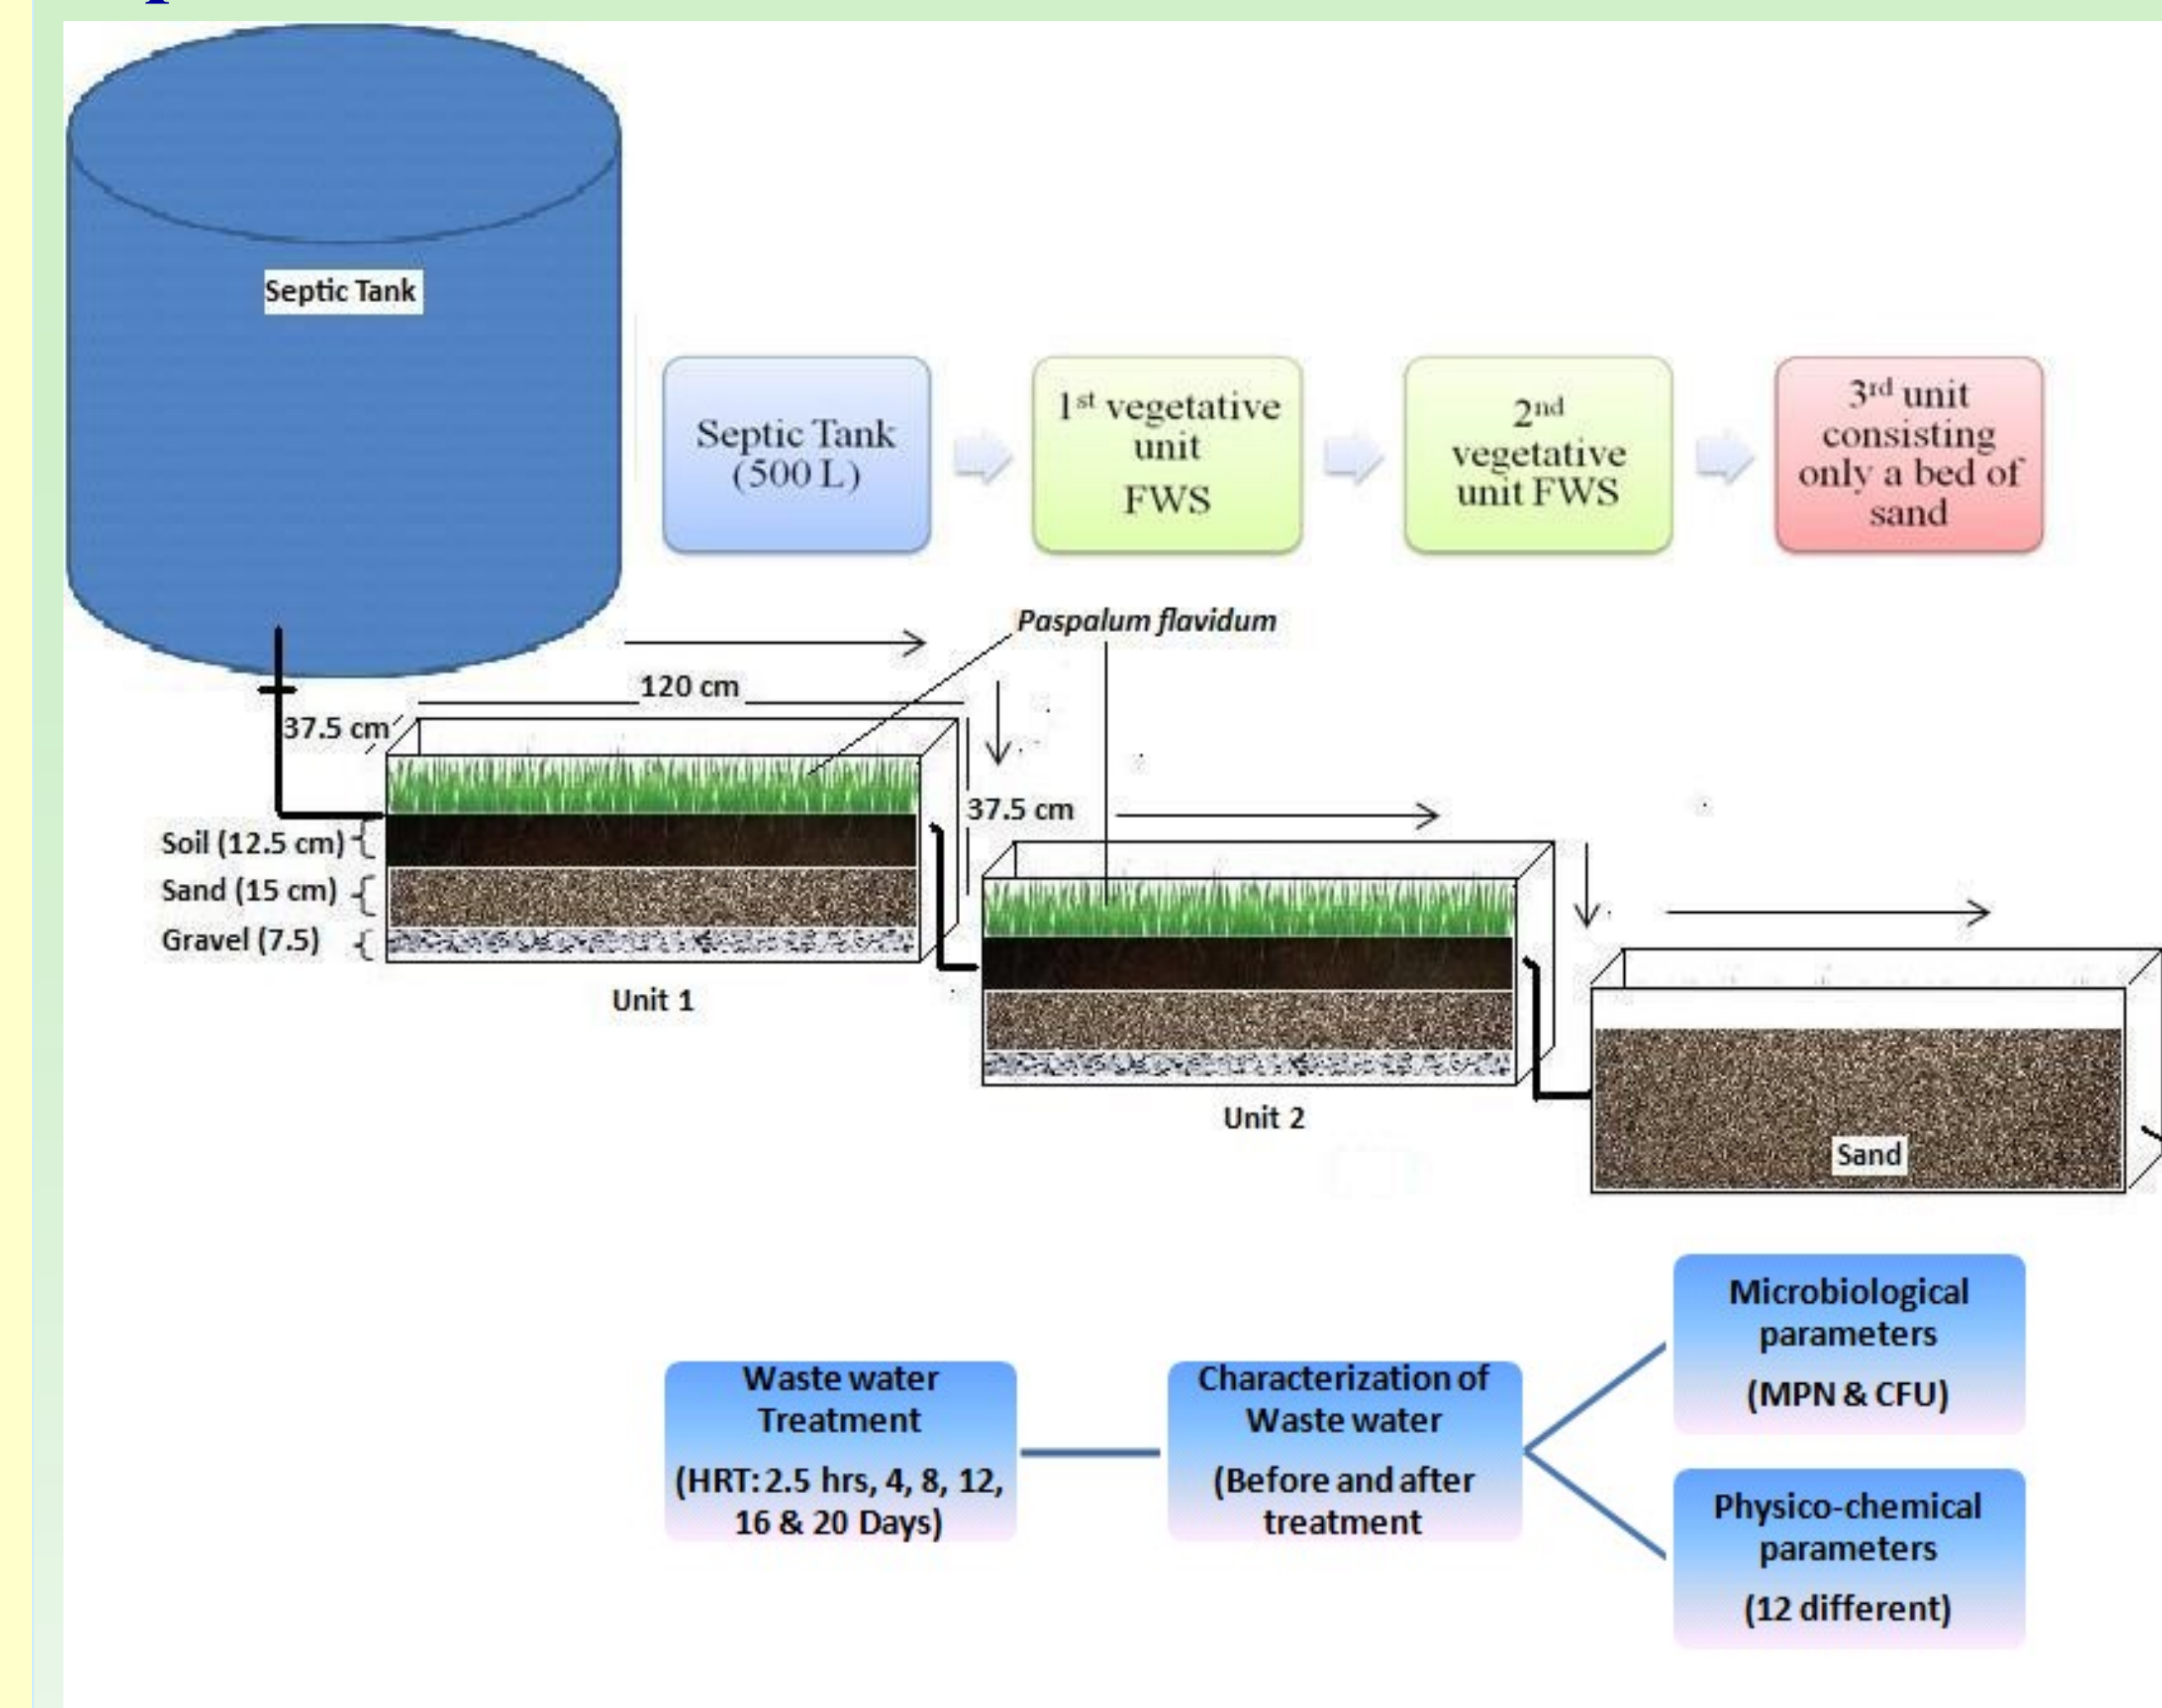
Septic Tank

Septic Tank (500 L)

$1^{st}$ vegetative unit FWS

$2^{nd}$ vegetative unit FWS

$3^{rd}$ unit consisting only a bed of sand

Paspalum flavidum

120 cm

37.5 cm

37.5 cm

Soil (12.5 cm)

Sand (15 cm)

Gravel (7.5)

Unit 1

Unit 2

Sand

Waste water Treatment

(HRT: 2.5 hrs, 4, 8, 12, 16 & 20 Days)

Characterization of Waste water

(Before and after treatment

Microbiological parameters

(MPN & CFU)

Physico-chemical parameters

(12 different)